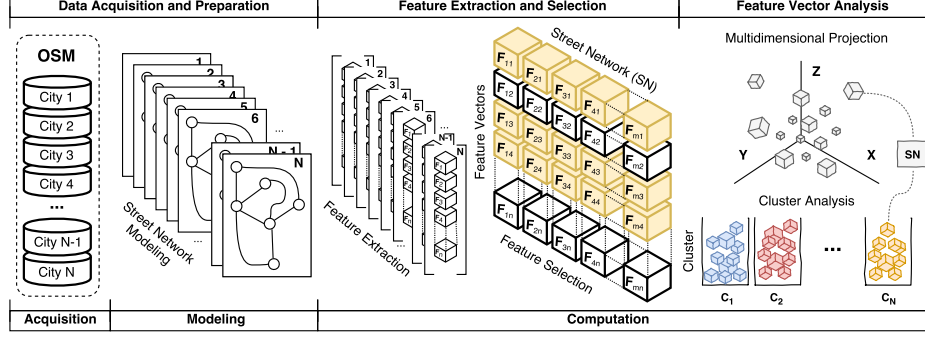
Data Acquisition and Preparation

Feature Extraction and Selection

Feature Vector Analysis

OSM

City 1

City 2

City 3

City 4

...

City N-1

City N

1

2

3

4

5

6

...

N - 1

N

Street Network Modeling

1

2

3

4

5

6

N-1

N

Feature Extraction

Street Network (SN)

Feature Vectors

$F_{11}$ $F_{21}$ $F_{31}$ $F_{41}$ $F_{m1}$

$F_{12}$ $F_{22}$ $F_{32}$ $F_{42}$ $F_{m2}$

$F_{13}$ $F_{23}$ $F_{33}$ $F_{43}$ $F_{m3}$

$F_{14}$ $F_{24}$ $F_{34}$ $F_{44}$ $F_{m4}$

$F_{1n}$ $F_{2n}$ $F_{3n}$ $F_{4n}$ $F_{mn}$

Feature Selection

Multidimensional Projection

Z

Y

X

SN

Cluster Analysis

Cluster

...

$C_1$ $C_2$ $C_N$

Acquisition

Modeling

Computation